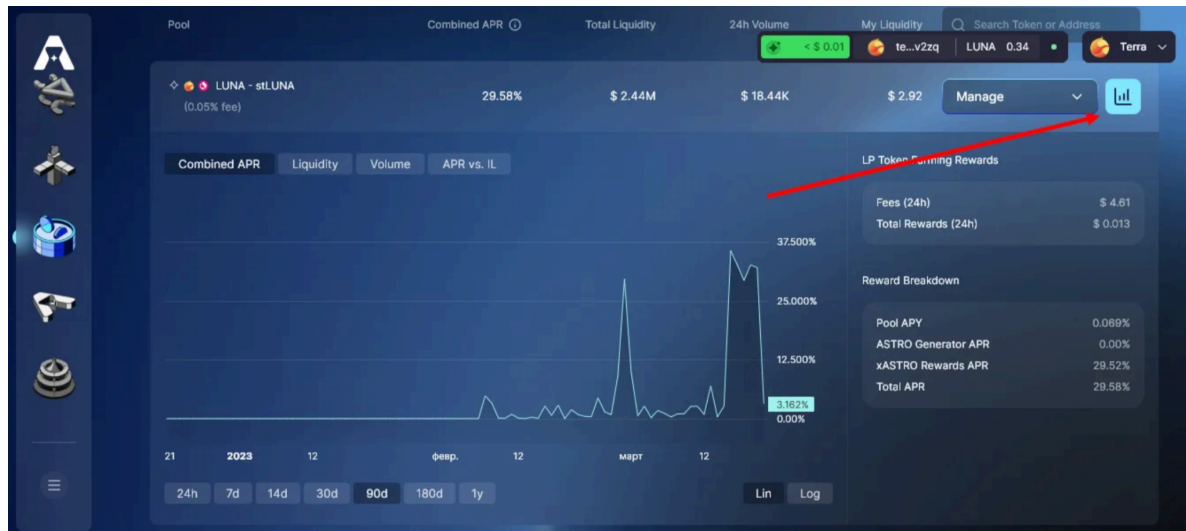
Pool
Combined APR
Total Liquidity
24h Volume
My Liquidity
Search Token or Address

< $ 0.01
te...v2zq
LUNA 0.34
Terra

LUNA - stLUNA
(0.05% fee)
29.58%
$ 2.44M
$ 18.44K
$ 2.92
Manage

Combined APR
Liquidity
Volume
APR vs. IL

LP Token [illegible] Rewards

Fees (24h) $ 4.61
Total Rewards (24h) $ 0.013

Reward Breakdown

Pool APY 0.069%
ASTRO Generator APR 0.00%
xASTRO Rewards APR 29.52%
Total APR 29.58%

37.500%
25.000%
12.500%
3.162%
0.00%

21
2023
12
февр.
12
март
12

24h
7d
14d
30d
90d
180d
1y

Lin
Log